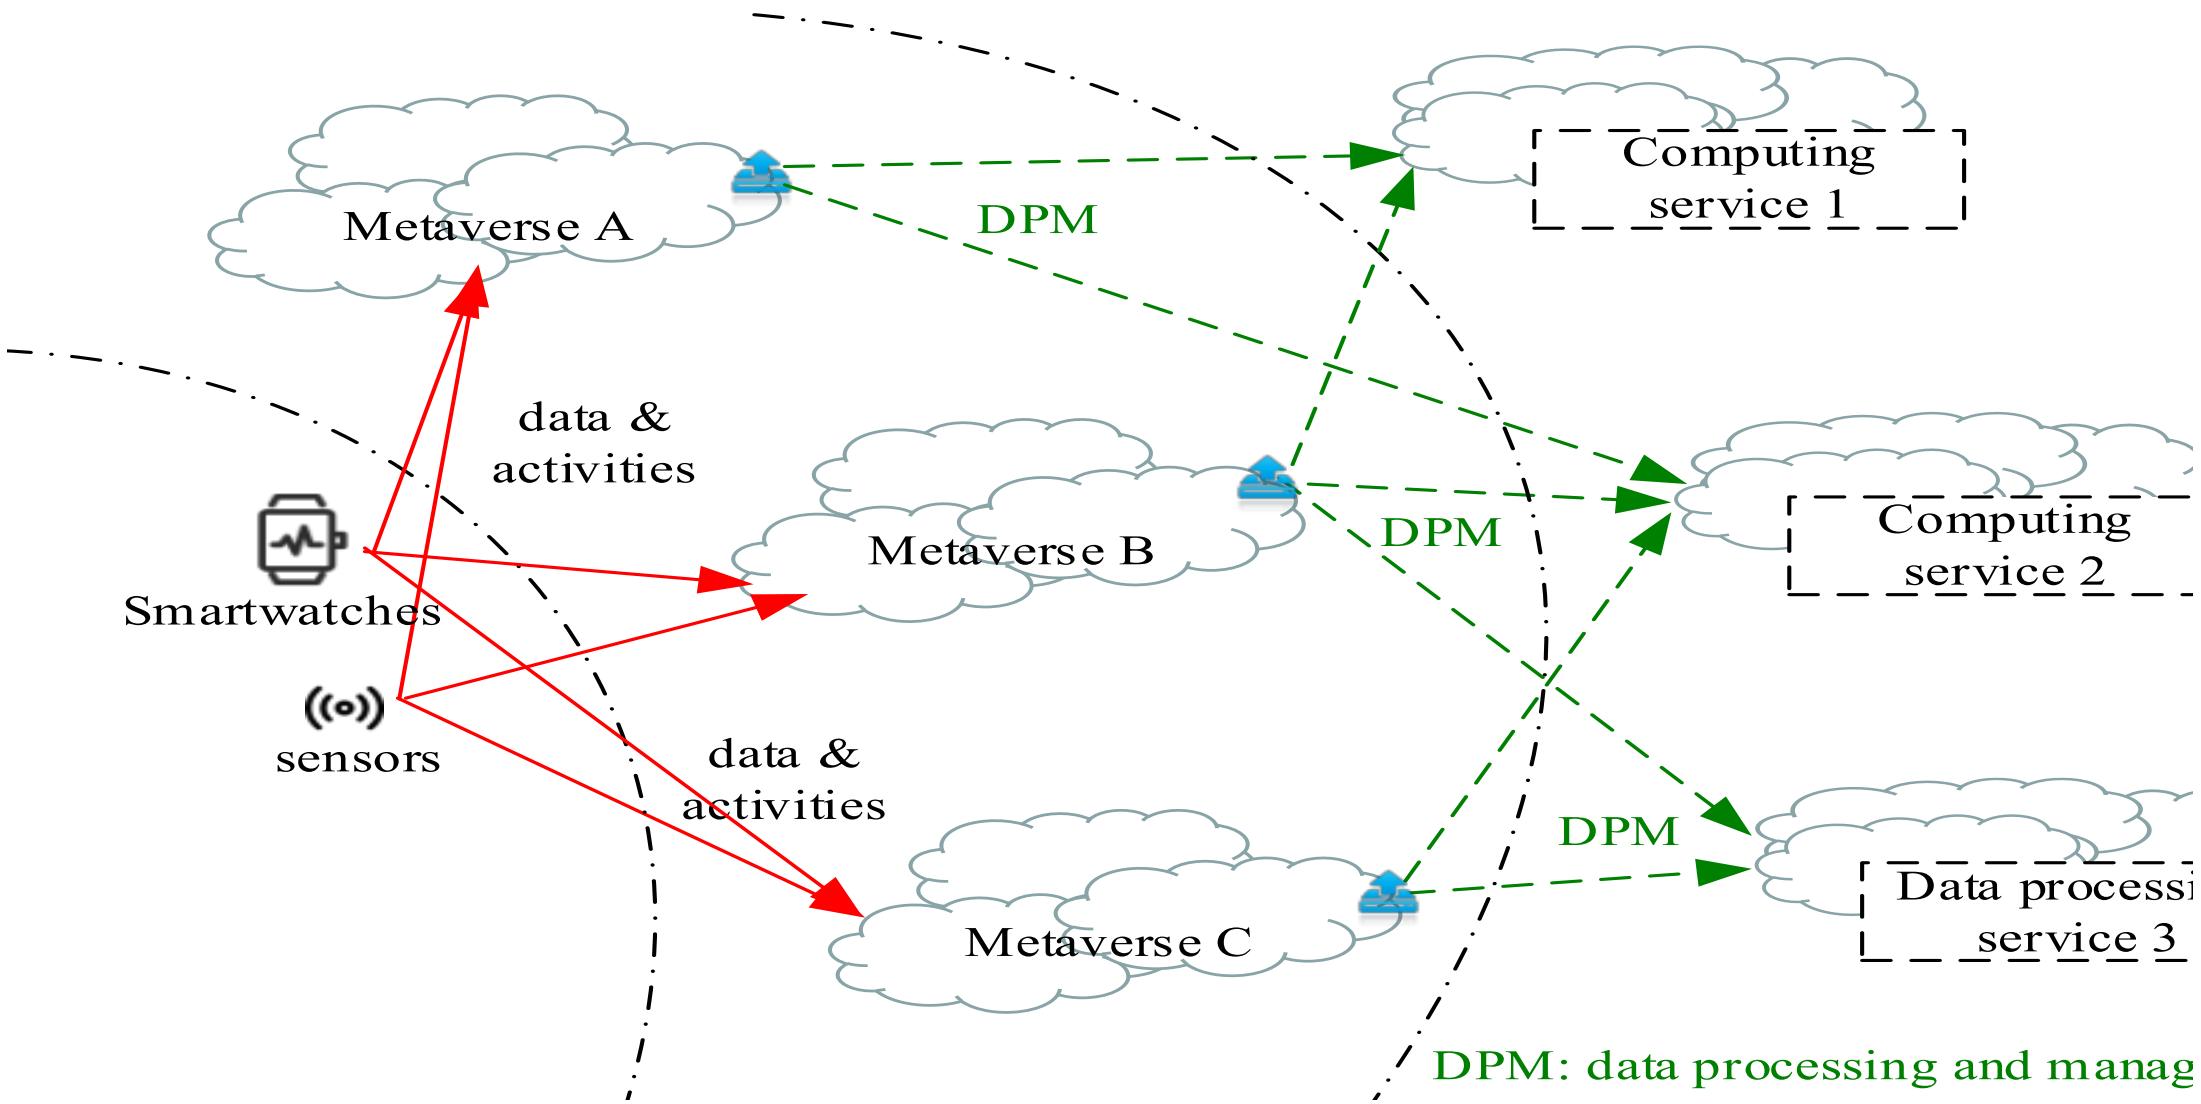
Computing service 1

DPM

Metaverse A

data & activities

Metaverse B

DPM

Computing service 2

Smartwatches

sensors

data & activities

DPM

Data processi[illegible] service 3

Metaverse C

DPM: data processing and manag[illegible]